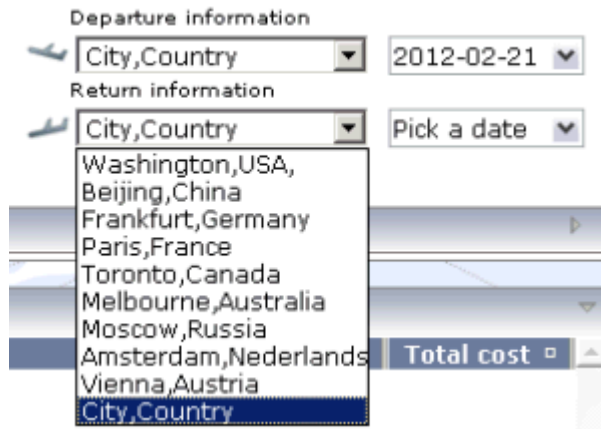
Departure information

City,Country

2012-02-21

Return information

City,Country

Pick a date

Washington,USA,
Beijing,China
Frankfurt,Germany
Paris,France
Toronto,Canada
Melbourne,Australia
Moscow,Russia
Amsterdam,Nederlands
Vienna,Austria
City,Country

Total cost